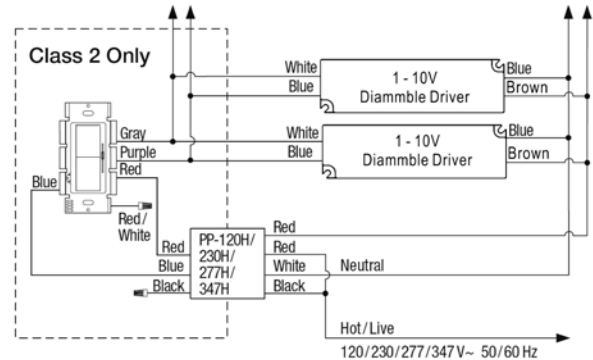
Class 2 Only

White
Blue
1 - 10V
Diammble Driver
Blue
Brown

Gray
Purple
Red
White
Blue
1 - 10V
Diammble Driver
Blue
Brown

Blue
Red/
White
Red
Blue
Black
PP-120H/
230H/
277H/
347H
Red
Red
White
Black
Neutral

Hot/Live
120/230/277/347V~ 50/60 Hz